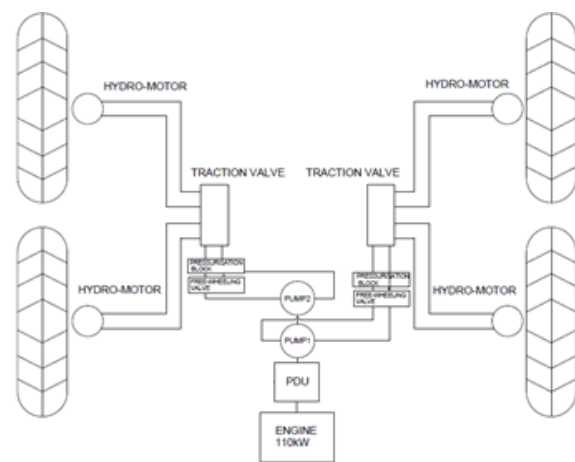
HYDRO-MOTOR

HYDRO-MOTOR

TRACTION VALVE

TRACTION VALVE

HYDRO-MOTOR

HYDRO-MOTOR

PRESSURISATION BLOCK

FREE-WHEELING VALVE

PUMP2

PRESSURISATION BLOCK

FREE-WHEELING VALVE

PUMP1

PDU

ENGINE
110kW